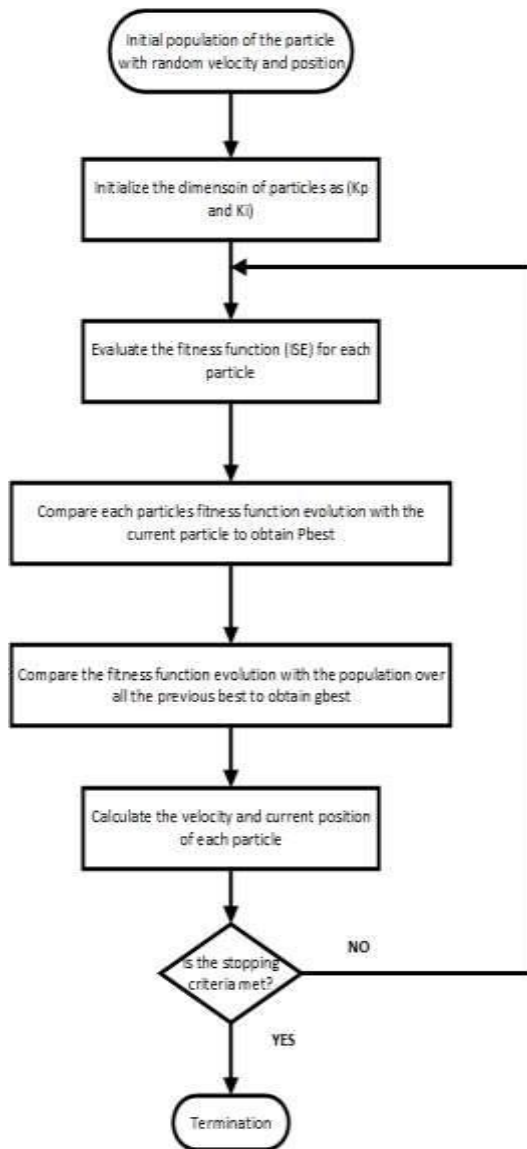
Initial population of the particle with random velocity and position

Initialize the dimensoin of particles as (Kp and Ki)

Evaluate the fitness function (ISE) for each particle

Compare each particles fitness function evolution with the current particle to obtain Pbest

Compare the fitness function evolution with the population over all the previous best to obtain gbest

Calculate the velocity and current position of each particle

Is the stopping criteria met?

NO

YES

Termination